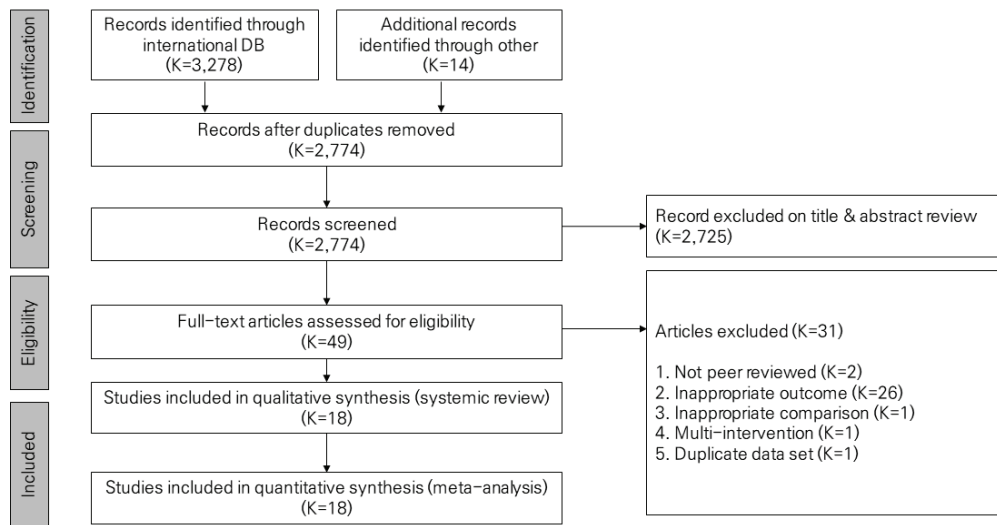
Identification

Records identified through international DB
(K=3,278)

Additional records identified through other
(K=14)

Records after duplicates removed
(K=2,774)

Screening

Records screened
(K=2,774)

Record excluded on title & abstract review
(K=2,725)

Eligibility

Full-text articles assessed for eligibility
(K=49)

Articles excluded (K=31)

1. Not peer reviewed (K=2)
2. Inappropriate outcome (K=26)
3. Inappropriate comparison (K=1)
4. Multi-intervention (K=1)
5. Duplicate data set (K=1)

Included

Studies included in qualitative synthesis (systemic review)
(K=18)

Studies included in quantitative synthesis (meta-analysis)
(K=18)